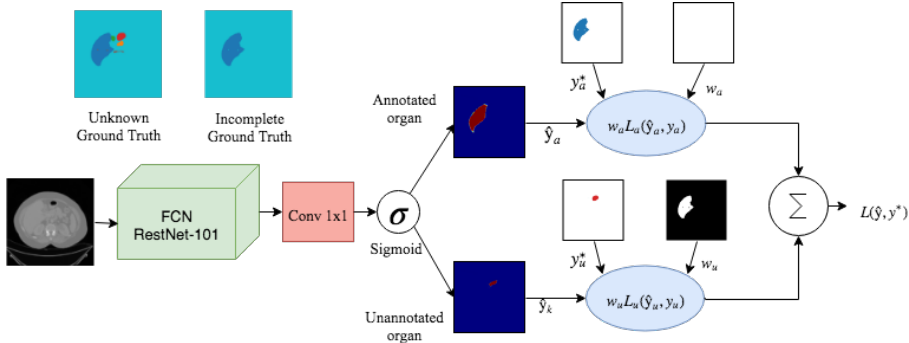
Unknown Ground Truth

Incomplete Ground Truth

FCN RestNet-101

Conv 1x1

$\sigma$

Sigmoid

Annotated organ

Unannotated organ

$\hat{y}_a$

$\hat{y}_k$

$y_a^*$

$w_a$

$w_a L_a(\hat{y}_a, y_a)$

$y_u^*$

$w_u$

$w_u L_u(\hat{y}_u, y_u)$

$\sum$

$L(\hat{y}, y^*)$